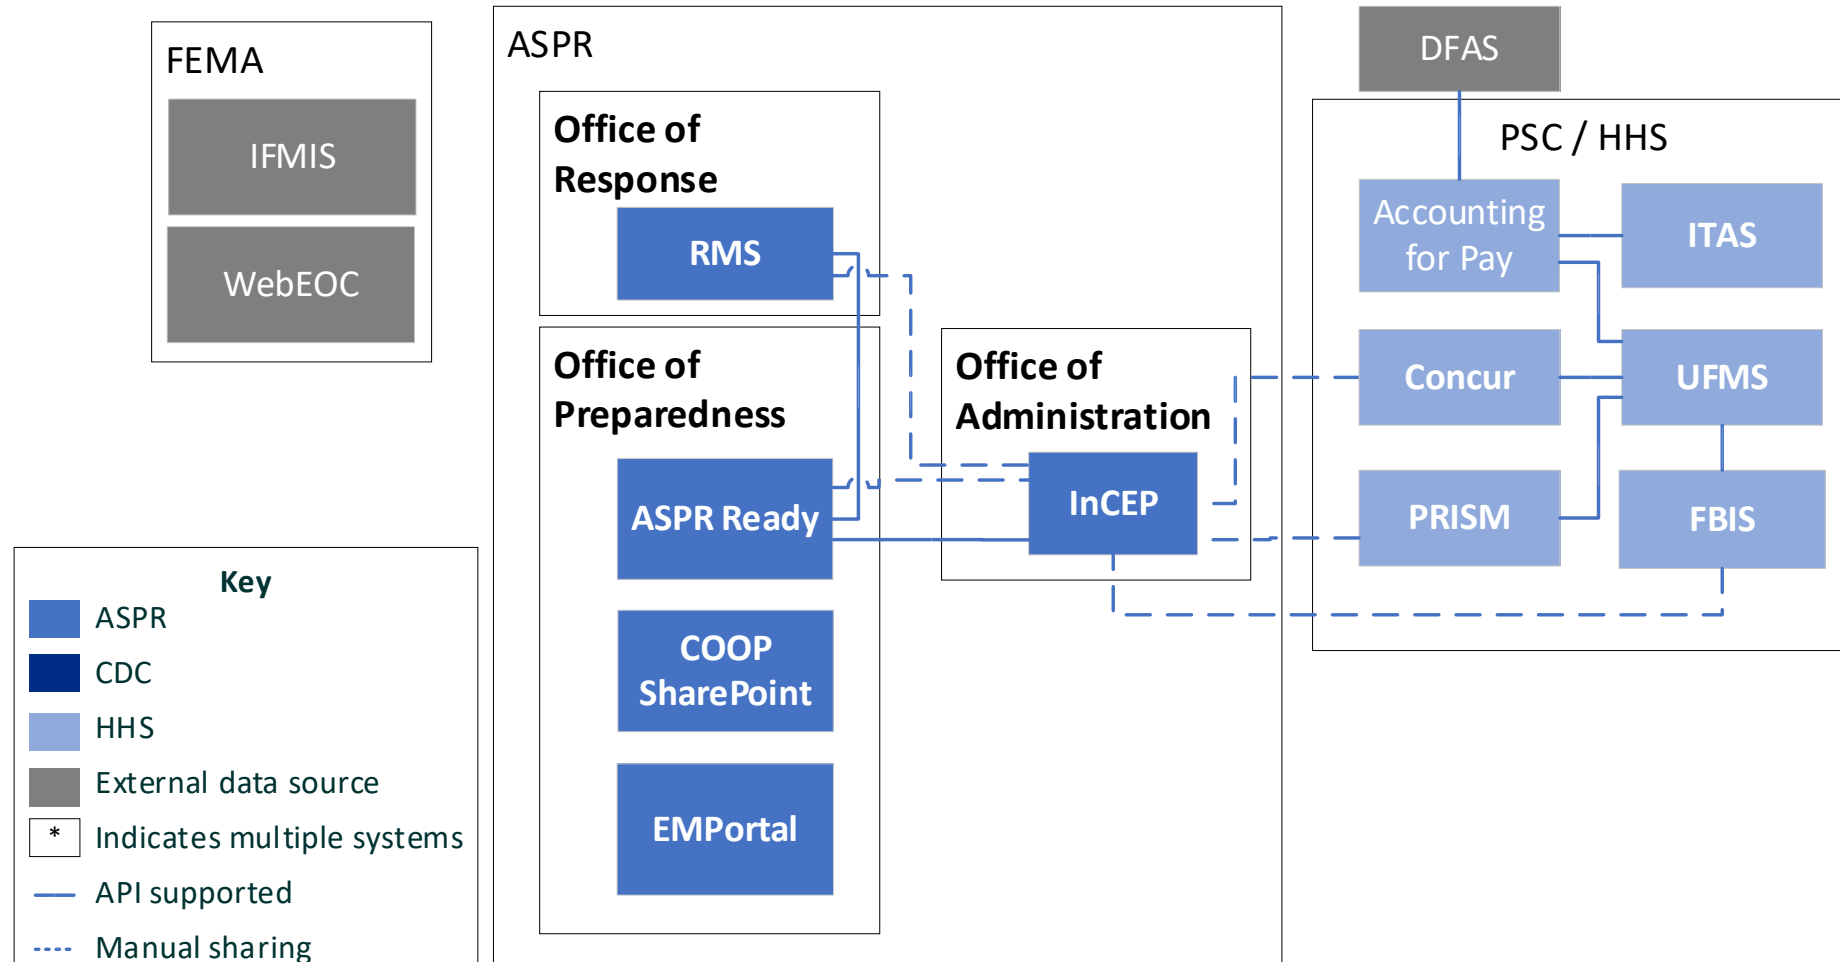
FEMA

IFMIS

WebEOC

ASPR

Office of Response

RMS

Office of Preparedness

ASPR Ready

COOP SharePoint

EMPortal

Office of Administration

InCEP

DFAS

PSC / HHS

Accounting for Pay

ITAS

Concur

UFMS

PRISM

FBIS

Key

ASPR

CDC

HHS

External data source

* Indicates multiple systems

API supported

Manual sharing